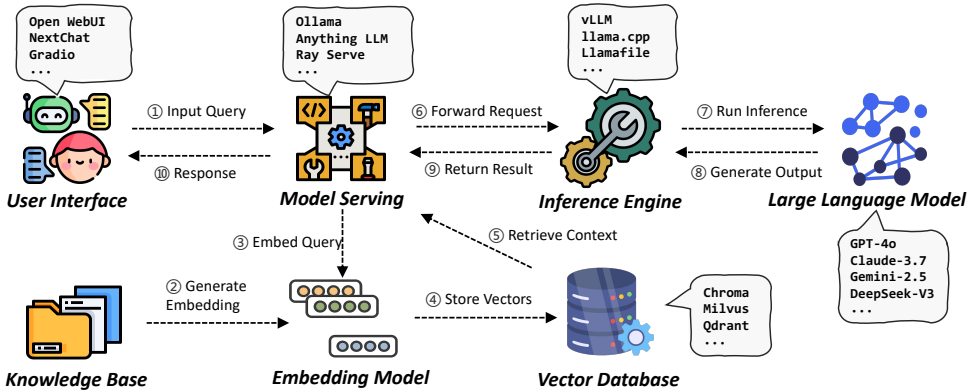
Open WebUI
NextChat
Gradio
...

Ollama
Anything LLM
Ray Serve
...

vLLM
llama.cpp
Llamafile
...

① Input Query

⑥ Forward Request

⑦ Run Inference

⑩ Response

⑨ Return Result

⑧ Generate Output

User Interface

Model Serving

Inference Engine

Large Language Model

③ Embed Query

⑤ Retrieve Context

GPT-4o
Claude-3.7
Gemini-2.5
DeepSeek-V3
...

② Generate Embedding

④ Store Vectors

Chroma
Milvus
Qdrant
...

Knowledge Base

Embedding Model

Vector Database